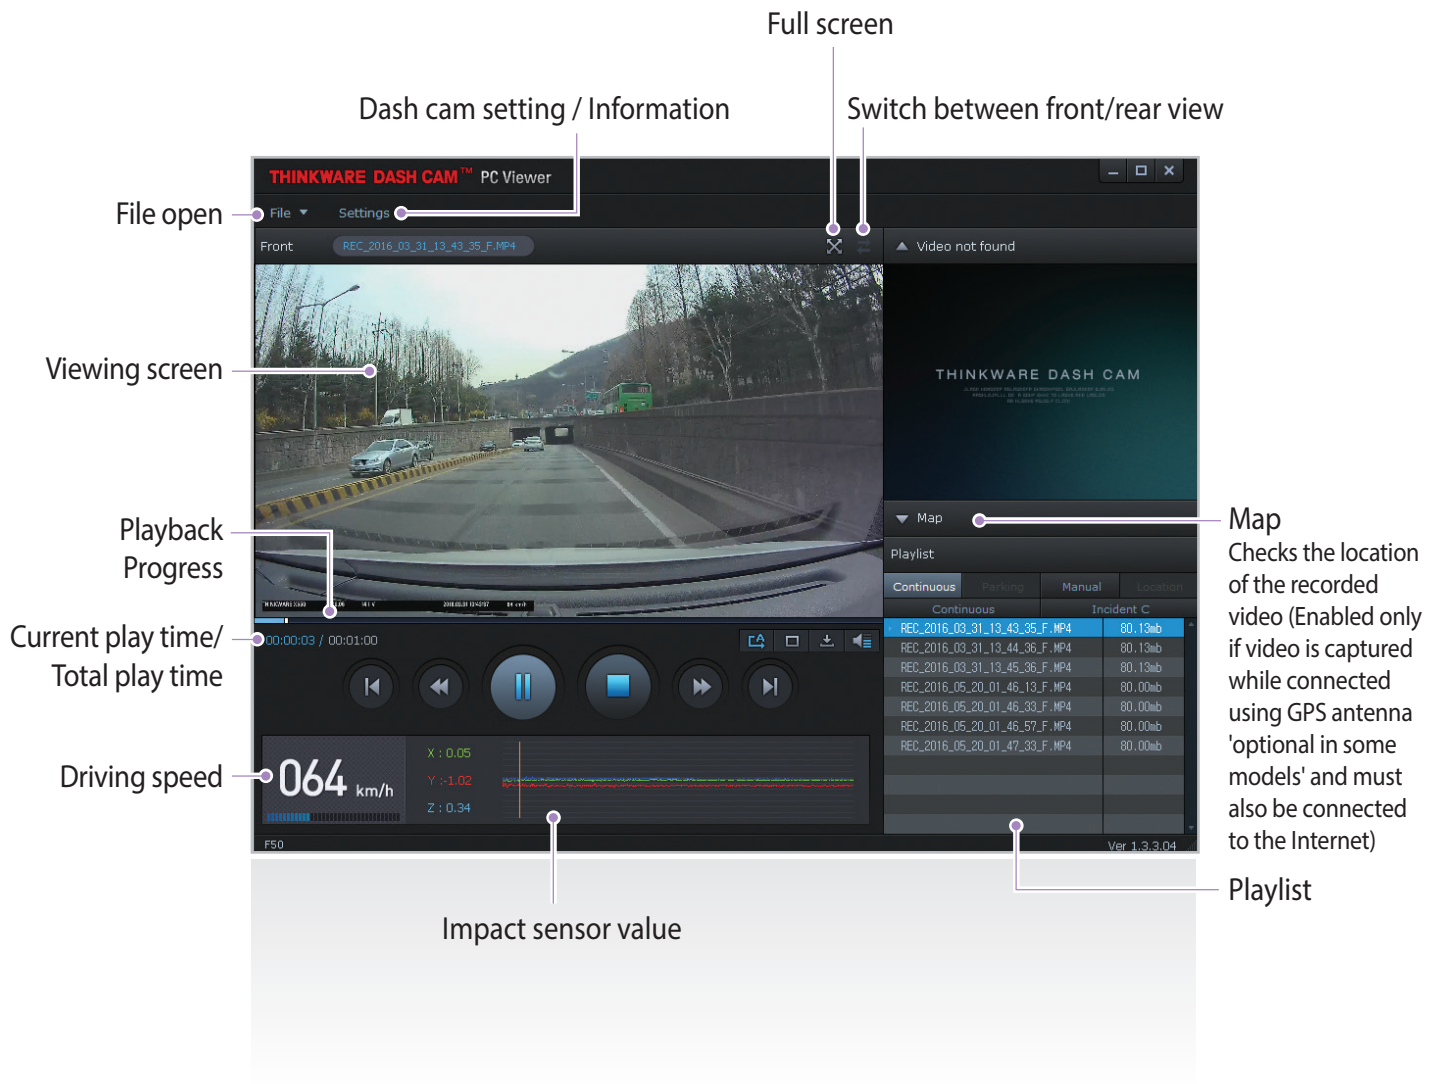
Full screen

Dash cam setting / Information

Switch between front/rear view

THINKWARE DASH CAM™ PC Viewer

File open

File

Settings

Front

REC_2016_03_31_13_43_35_F.MP4

Video not found

THINKWARE DASH CAM

Viewing screen

Playback Progress

Map

Map

Checks the location of the recorded video (Enabled only if video is captured while connected using GPS antenna 'optional in some models' and must also be connected to the Internet)

Playlist

Continuous

Parking

Manual

Location

Continuous

Incident C

Current play time/ Total play time

00:00:03 / 00:01:00

| REC_2016_03_31_13_43_35_F.MP4 | 80.13mb |
|---|---|
| REC_2016_03_31_13_44_36_F.MP4 | 80.13mb |
| REC_2016_03_31_13_45_36_F.MP4 | 80.13mb |
| REC_2016_05_20_01_46_13_F.MP4 | 80.00mb |
| REC_2016_05_20_01_46_33_F.MP4 | 80.00mb |
| REC_2016_05_20_01_46_57_F.MP4 | 80.00mb |
| REC_2016_05_20_01_47_33_F.MP4 | 80.00mb |

Driving speed

064 km/h

X : 0.05

Y : -1.02

Z : 0.34

F50

Ver 1.3.3.04

Playlist

Impact sensor value